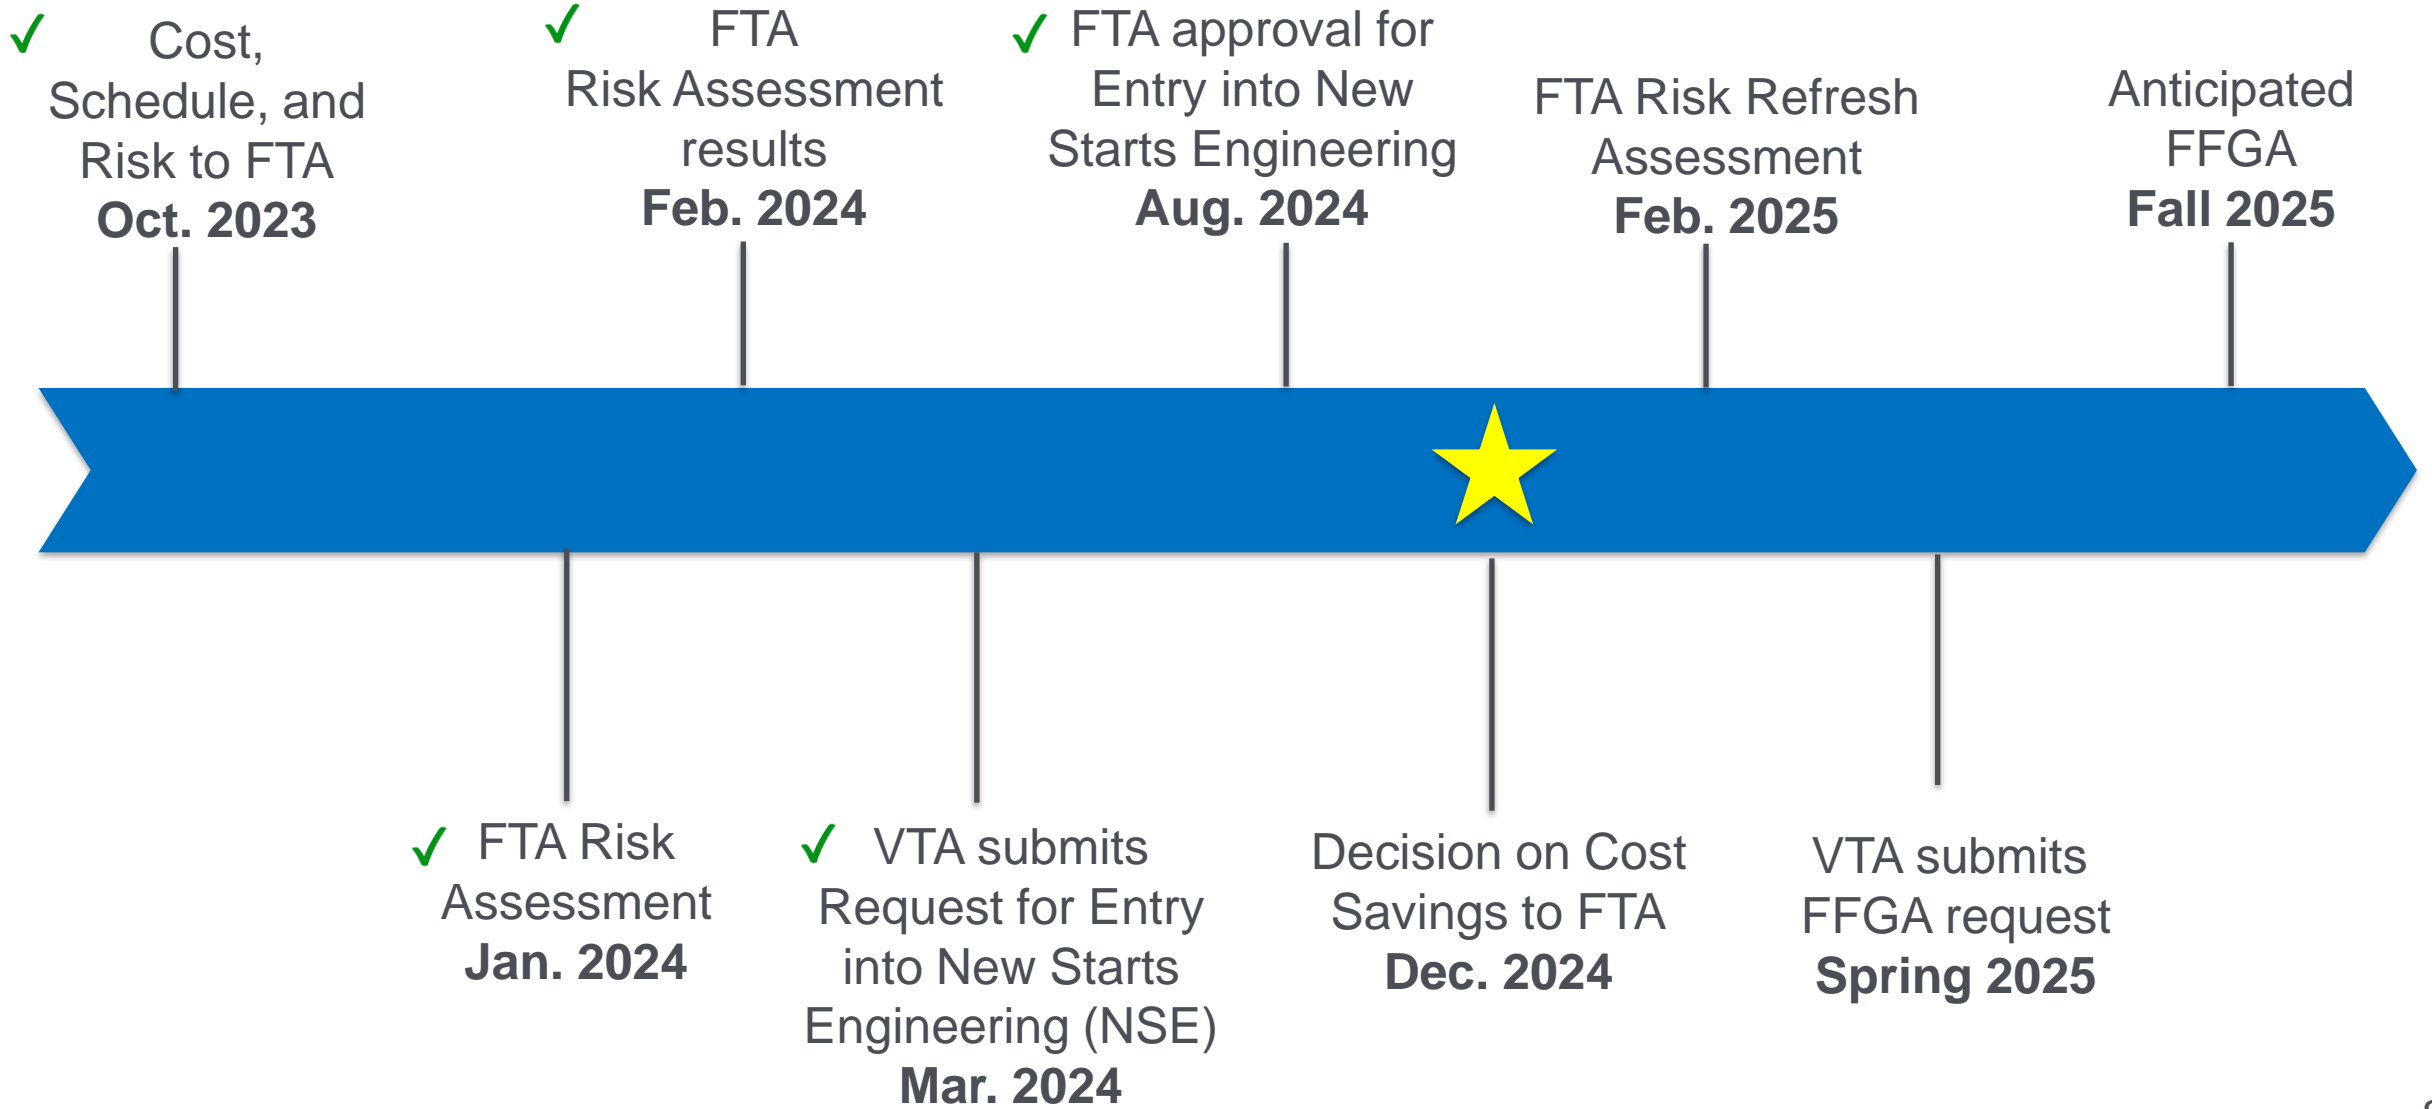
✓ Cost, Schedule, and Risk to FTA
**Oct. 2023**

✓ FTA Risk Assessment results
**Feb. 2024**

✓ FTA approval for Entry into New Starts Engineering
**Aug. 2024**

FTA Risk Refresh Assessment
**Feb. 2025**

Anticipated FFGA
**Fall 2025**

✓ FTA Risk Assessment
**Jan. 2024**

✓ VTA submits Request for Entry into New Starts Engineering (NSE)
**Mar. 2024**

Decision on Cost Savings to FTA
**Dec. 2024**

VTA submits FFGA request
**Spring 2025**